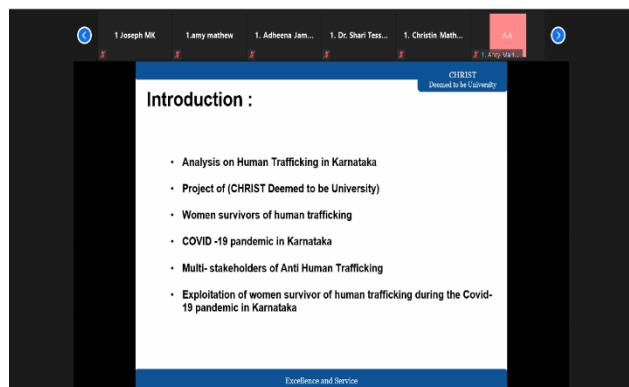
1 Joseph MK

1.amy mathew

1. Adheena Jam...

1. Dr. Shari Tess...

1. Christin Math...

AA

1. Amy Mat...

CHRIST
Deemed to be University

Introduction :

• Analysis on Human Trafficking in Karnataka

• Project of (CHRIST Deemed to be University)

• Women survivors of human trafficking

• COVID -19 pandemic in Karnataka

• Multi- stakeholders of Anti Human Trafficking

• Exploitation of women survivor of human trafficking during the Covid-19 pandemic in Karnataka

Excellence and Service